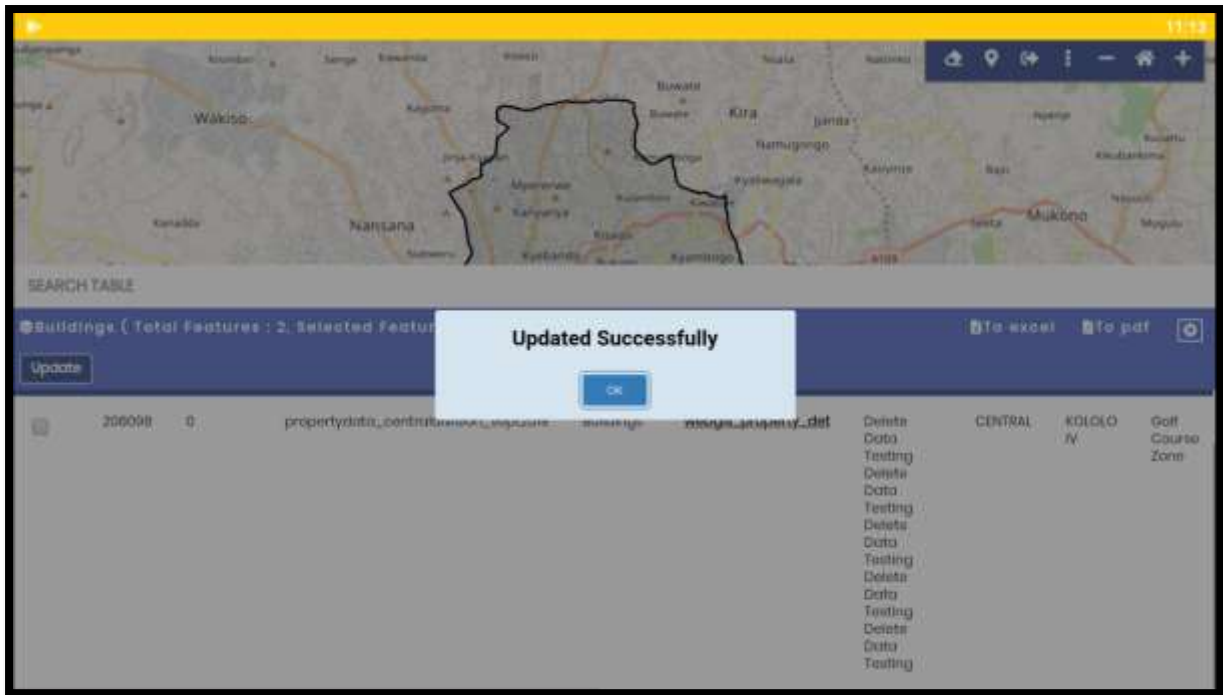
11:13

Wakiso
Kira
Nansana
Mukono
Buwate
Namugongo
Kyaliwajjala

SEARCH TABLE

Buildings ( Total Features : 2, Selected Featur

To excel
To pdf

Update

Updated Successfully

OK

| | 206098 | 0 | propertydata_centra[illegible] | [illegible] | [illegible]_property_det | Delete Data Testing Delete Data Testing Delete Data Testing Delete Data Testing Delete Data Testing | CENTRAL | KOLOLO IV | Golf Course Zone |